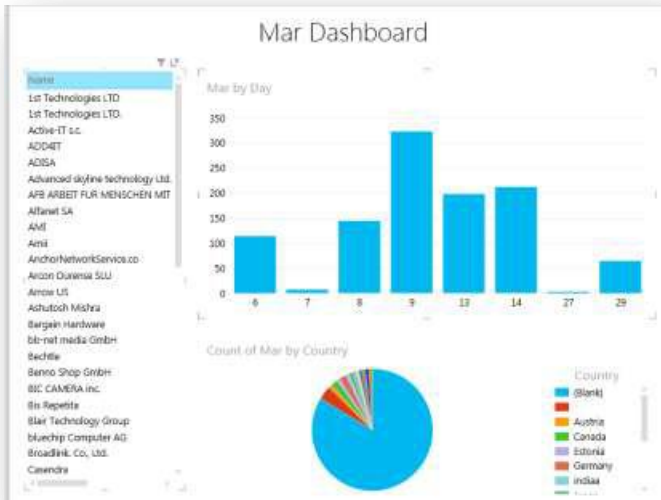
Mar Dashboard

Name
1st Technologies LTD
1st Technologies LTD.
Active-IT s.c.
ADD4IT
ADISA
Advanced skyline technology Ltd.
AFB ARBEIT FUR MENSCHEN MIT
Alfanet SA
AMI
Amii
AnchorNetworkService.co
Arcon Ourense SLU
Arrow US
Ashutosh Mishra
Bargain Hardware
bb-net media GmbH
Bechtle
Benno Shop GmbH
BIC CAMERA inc.
Bis Repetita
Blair Technology Group
bluechip Computer AG
Broadlink Co., Ltd.
Casendra

Mar by Day

| 6 | 7 | 8 | 9 | 13 | 14 | 27 | 29 |
|---|---|---|---|---|---|---|---|

350
300
250
200
150
100
50
0

Count of Mar by Country

Country
(Blank)

Austria
Canada
Estonia
Germany
India